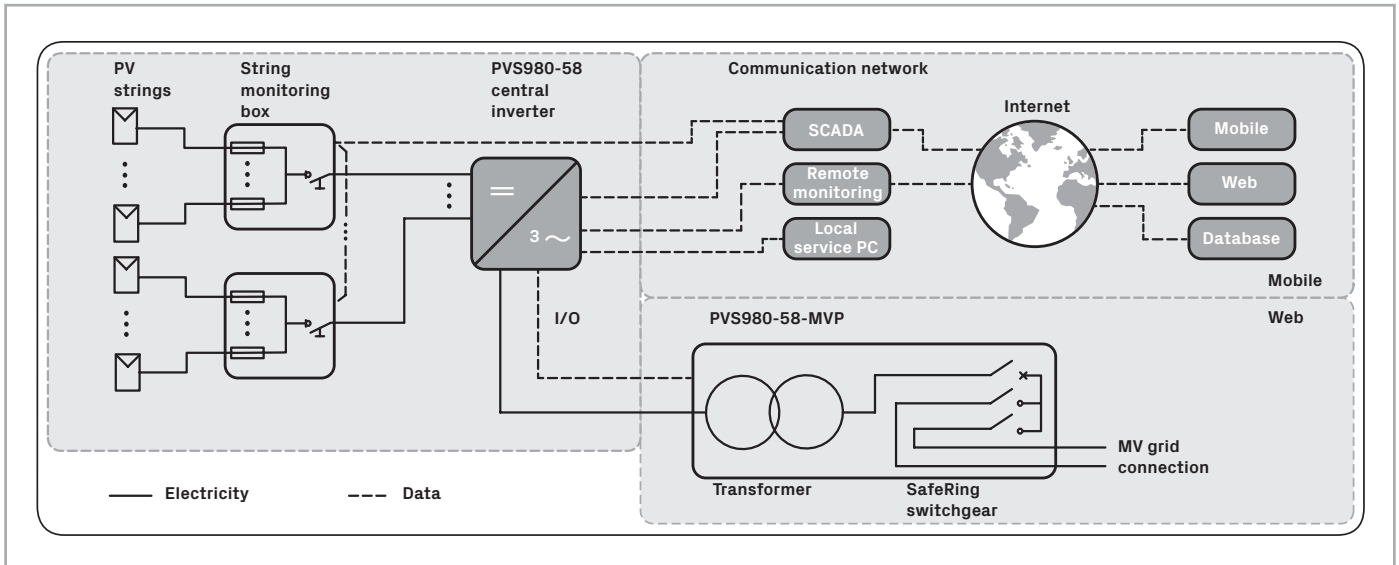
PV strings

String monitoring box

PVS980-58 central inverter

=

3 ~

Communication network

SCADA

Remote monitoring

Local service PC

Internet

Mobile

Web

Database

Mobile

Web

I/O

PVS980-58-MVP

MV grid connection

Transformer

SafeRing switchgear

Electricity

Data